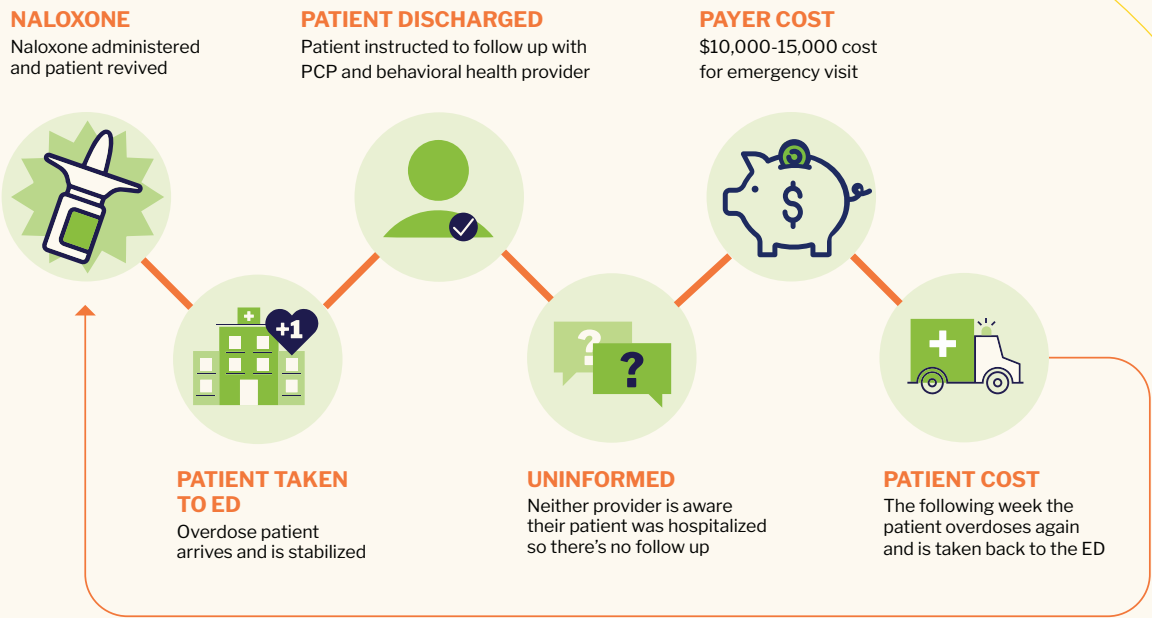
NALOXONE
Naloxone administered and patient revived

PATIENT DISCHARGED
Patient instructed to follow up with PCP and behavioral health provider

PAYER COST
$10,000-15,000 cost for emergency visit

+1

?

?

$

PATIENT TAKEN TO ED
Overdose patient arrives and is stabilized

UNINFORMED
Neither provider is aware their patient was hospitalized so there's no follow up

PATIENT COST
The following week the patient overdoses again and is taken back to the ED